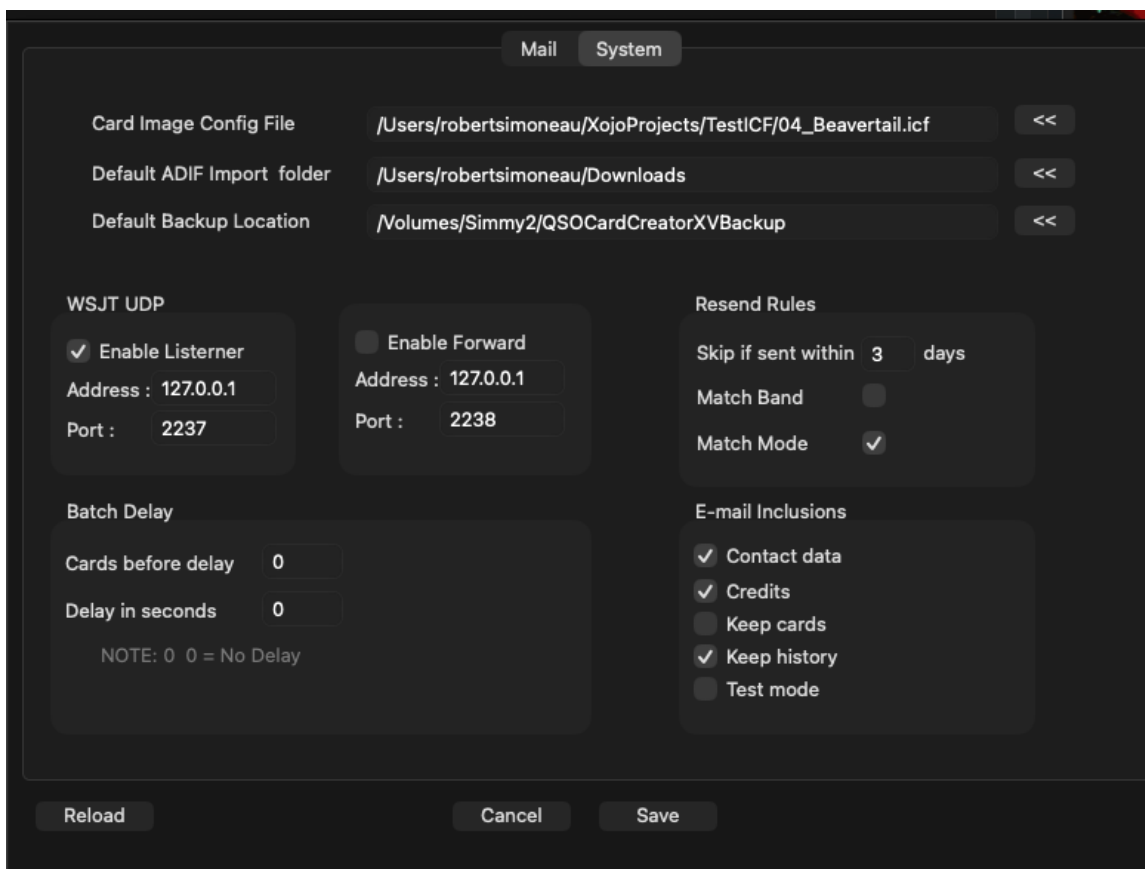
Mail System

Card Image Config File /Users/robertsimoneau/XojoProjects/TestICF/04_Beavertail.icf <<

Default ADIF Import folder /Users/robertsimoneau/Downloads <<

Default Backup Location /Volumes/Simmy2/QSOCardCreatorXVBackup <<

WSJT UDP

✓ Enable Listerner
Address : 127.0.0.1
Port : 2237

Enable Forward
Address : 127.0.0.1
Port : 2238

Resend Rules

Skip if sent within 3 days
Match Band
Match Mode ✓

Batch Delay

Cards before delay 0
Delay in seconds 0
NOTE: 0 0 = No Delay

E-mail Inclusions

✓ Contact data
✓ Credits
Keep cards
✓ Keep history
Test mode

Reload Cancel Save